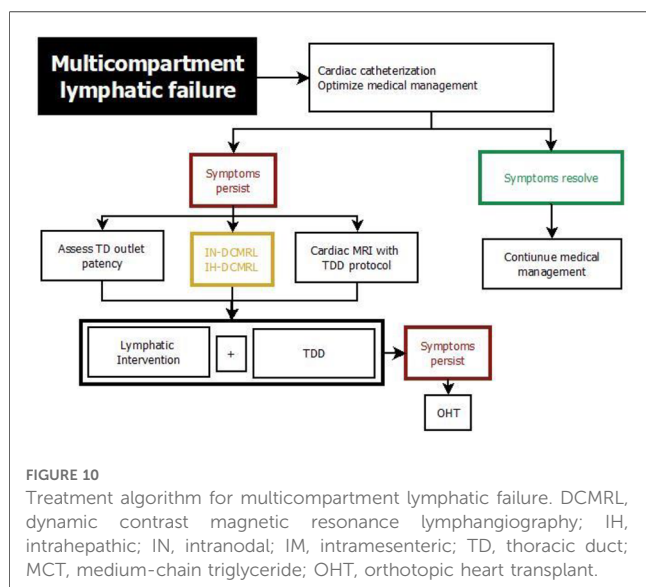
Multicompartment lymphatic failure

Cardiac catheterization
Optimize medical management

Symptoms persist

Symptoms resolve

Assess TD outlet patency

IN-DCMRL
IH-DCMRL

Cardiac MRI with TDD protocol

Contiunue medical management

Lymphatic Intervention

+

TDD

Symptoms persist

OHT

FIGURE 10
Treatment algorithm for multicompartment lymphatic failure. DCMRL, dynamic contrast magnetic resonance lymphangiography; IH, intrahepatic; IN, intranodal; IM, intramesenteric; TD, thoracic duct; MCT, medium-chain triglyceride; OHT, orthotopic heart transplant.